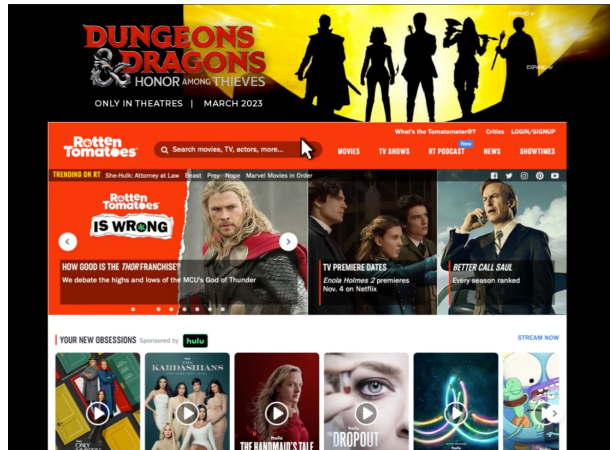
DUNGEONS & DRAGONS
HONOR AMONG THIEVES
ONLY IN THEATRES | MARCH 2023

EXPAND

Rotten Tomatoes

Search movies, TV, actors, more...

What's the Tomatometer®? Critics LOGIN/SIGNUP

MOVIES TV SHOWS RT PODCAST New NEWS SHOWTIMES

TRENDING ON RT She-Hulk: Attorney at Law Beast Prey Nope Marvel Movies in Order

Rotten Tomatoes IS WRONG

HOW GOOD IS THE THOR FRANCHISE?
We debate the highs and lows of the MCU's God of Thunder

TV PREMIERE DATES
Enola Holmes 2 premieres Nov. 4 on Netflix

BETTER CALL SAUL
Every season ranked

YOUR NEW OBSESSIONS Sponsored by hulu

STREAM NOW

ONLY MURDERS IN THE BUILDING
THE KARDASHIANS
hulu THE HANDMAID'S TALE
hulu THE DROPOUT